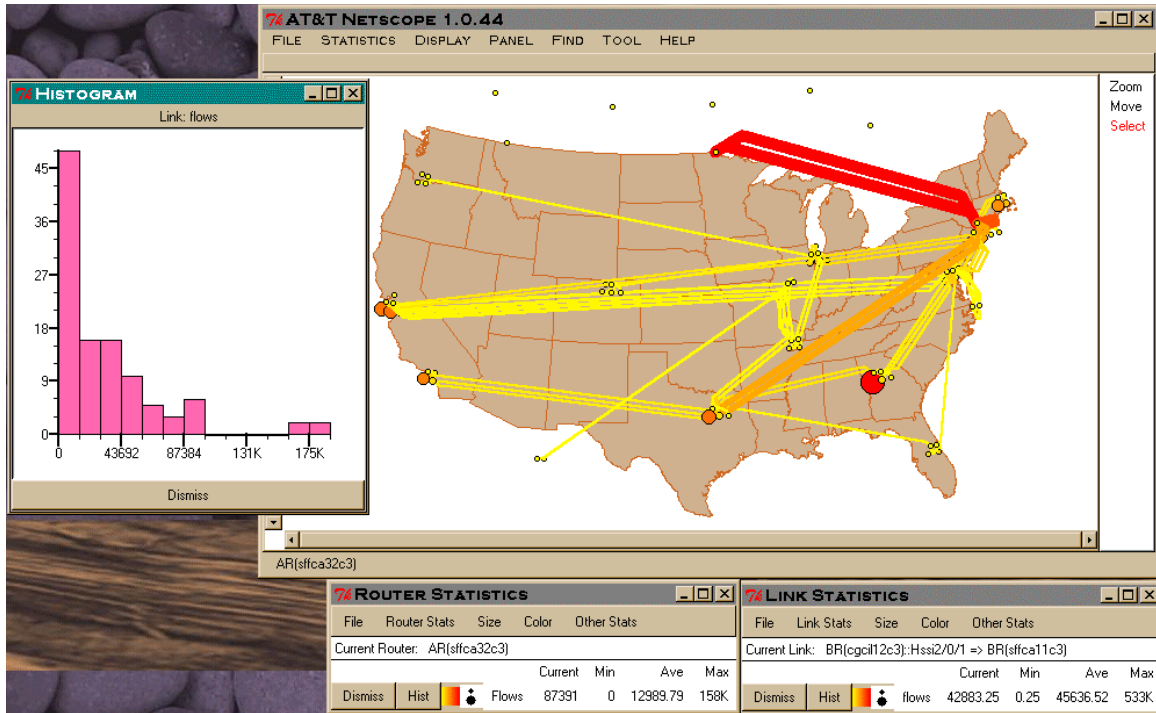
AT&T Netscope 1.0.44

File Statistics Display Panel Find Tool Help

Zoom
Move
Select

Histogram

Link: flows

45
36
27
18
9
0

0 43692 87384 131K 175K

Dismiss

AR(sffca32c3)

Router Statistics

File Router Stats Size Color Other Stats

Current Router: AR(sffca32c3)

| | | Current | Min | Ave | Max |
|---|---|---|---|---|---|
| Dismiss | Hist | Flows 87391 | 0 | 12989.79 | 158K |

Link Statistics

File Link Stats Size Color Other Stats

Current Link: BR(cgcil12c3)::Hssi2/0/1 => BR(sffca11c3)

| | | Current | Min | Ave | Max |
|---|---|---|---|---|---|
| Dismiss | Hist | flows 42883.25 | 0.25 | 45636.52 | 533K |